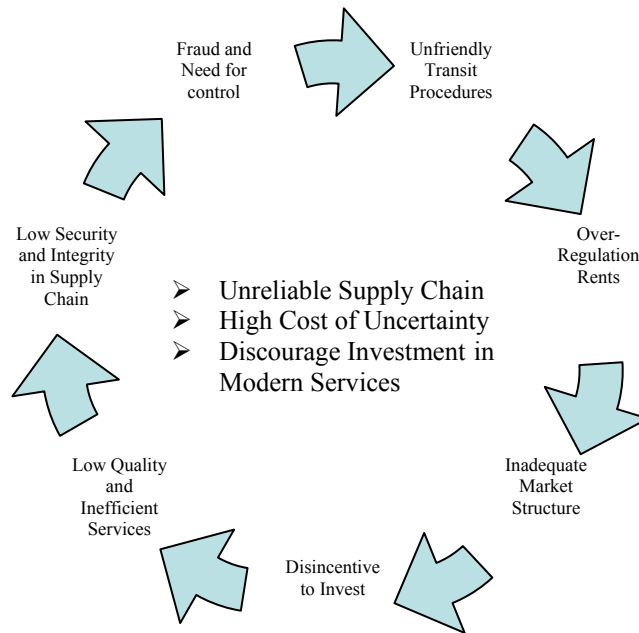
Fraud and Need for control

Unfriendly Transit Procedures

Over-Regulation Rents

Inadequate Market Structure

Disincentive to Invest

Low Quality and Inefficient Services

Low Security and Integrity in Supply Chain

- Unreliable Supply Chain
- High Cost of Uncertainty
- Discourage Investment in Modern Services